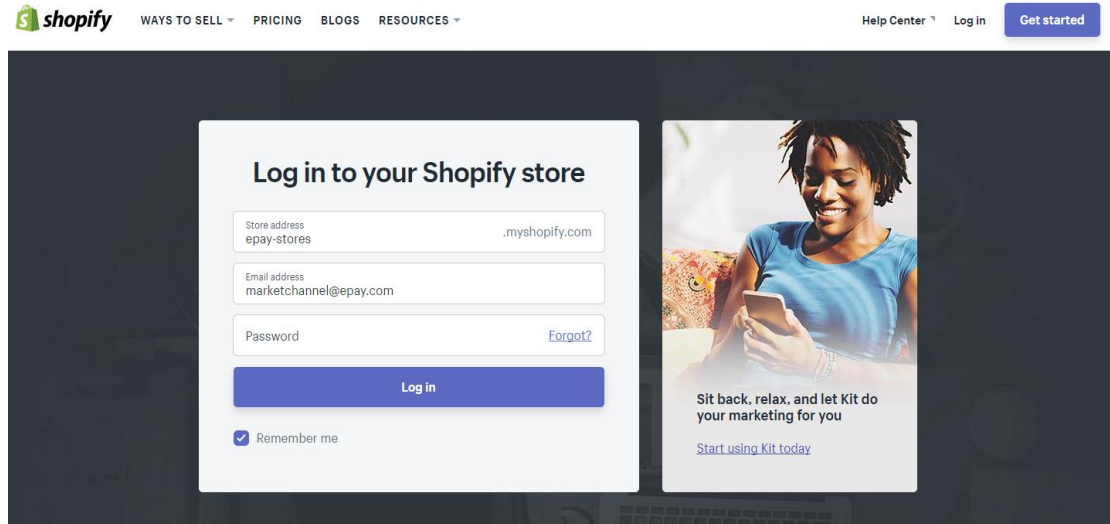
shopify WAYS TO SELL PRICING BLOGS RESOURCES

Help Center Log in Get started

Log in to your Shopify store

Store address
epay-stores .myshopify.com

Email address
marketchannel@epay.com

Password Forgot?

Log in

Remember me

Sit back, relax, and let Kit do your marketing for you

Start using Kit today